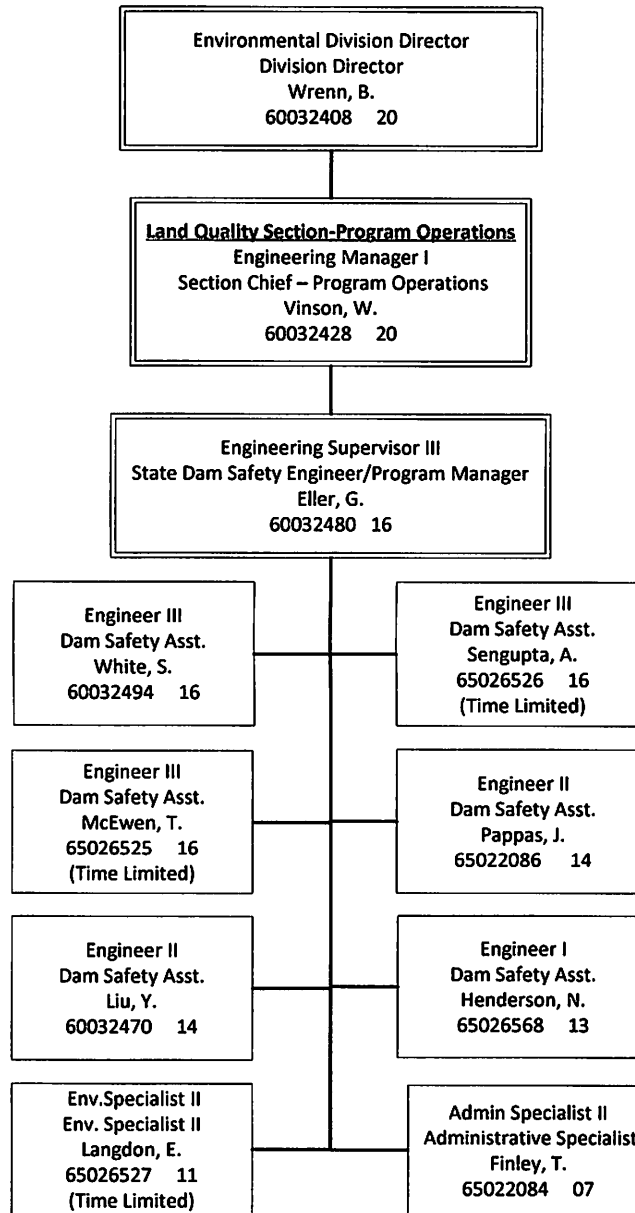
Environmental Division Director
Division Director
Wrenn, B.
60032408 20

Land Quality Section-Program Operations
Engineering Manager I
Section Chief – Program Operations
Vinson, W.
60032428 20

Engineering Supervisor III
State Dam Safety Engineer/Program Manager
Eller, G.
60032480 16

Engineer III
Dam Safety Asst.
White, S.
60032494 16

Engineer III
Dam Safety Asst.
Sengupta, A.
65026526 16
(Time Limited)

Engineer III
Dam Safety Asst.
McEwen, T.
65026525 16
(Time Limited)

Engineer II
Dam Safety Asst.
Pappas, J.
65022086 14

Engineer II
Dam Safety Asst.
Liu, Y.
60032470 14

Engineer I
Dam Safety Asst.
Henderson, N.
65026568 13

Env.Specialist II
Env. Specialist II
Langdon, E.
65026527 11
(Time Limited)

Admin Specialist II
Administrative Specialist
Finley, T.
65022084 07